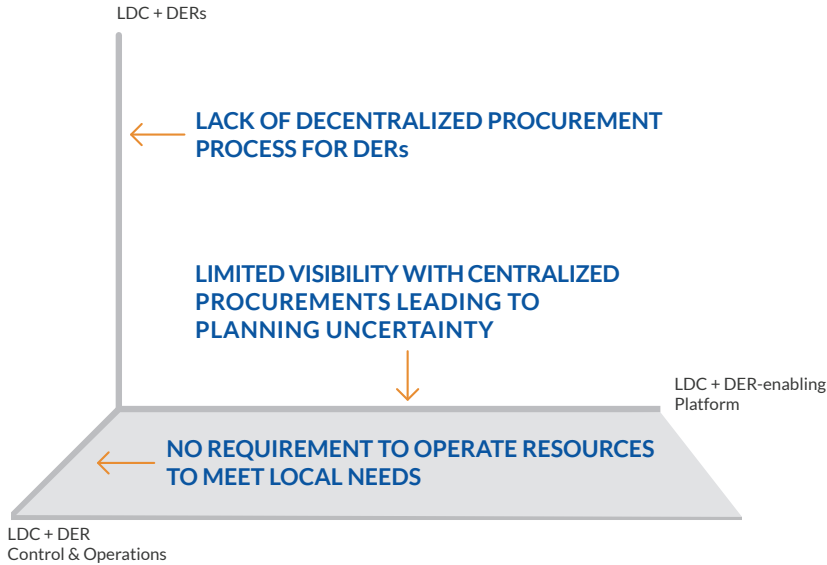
LDC + DERs

LACK OF DECENTRALIZED PROCUREMENT PROCESS FOR DERs

LIMITED VISIBILITY WITH CENTRALIZED PROCUREMENTS LEADING TO PLANNING UNCERTAINTY

LDC + DER-enabling Platform

NO REQUIREMENT TO OPERATE RESOURCES TO MEET LOCAL NEEDS

LDC + DER Control & Operations